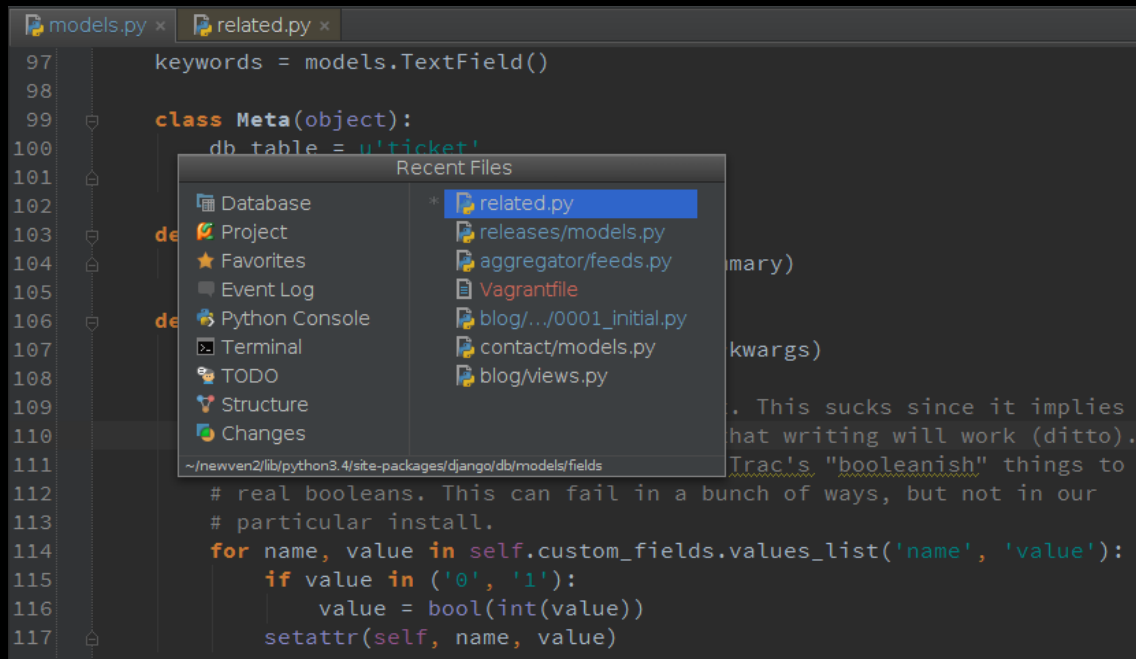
models.py × related.py ×

97 keywords = models.TextField()
98
99 class Meta(object):
100 db_table = u'ticket'
101
102
103 de
104 mary)
105
106 de
107 kwargs)
108
109 . This sucks since it implies
110 hat writing will work (ditto).
111 Trac's "booleanish" things to
112 # real booleans. This can fail in a bunch of ways, but not in our
113 # particular install.
114 for name, value in self.custom_fields.values_list('name', 'value'):
115 if value in ('0', '1'):
116 value = bool(int(value))
117 setattr(self, name, value)

Recent Files

Database
Project
Favorites
Event Log
Python Console
Terminal
TODO
Structure
Changes

* related.py
releases/models.py
aggregator/feeds.py
Vagrantfile
blog/.../0001_initial.py
contact/models.py
blog/views.py

~/newven2/lib/python3.4/site-packages/django/db/models/fields